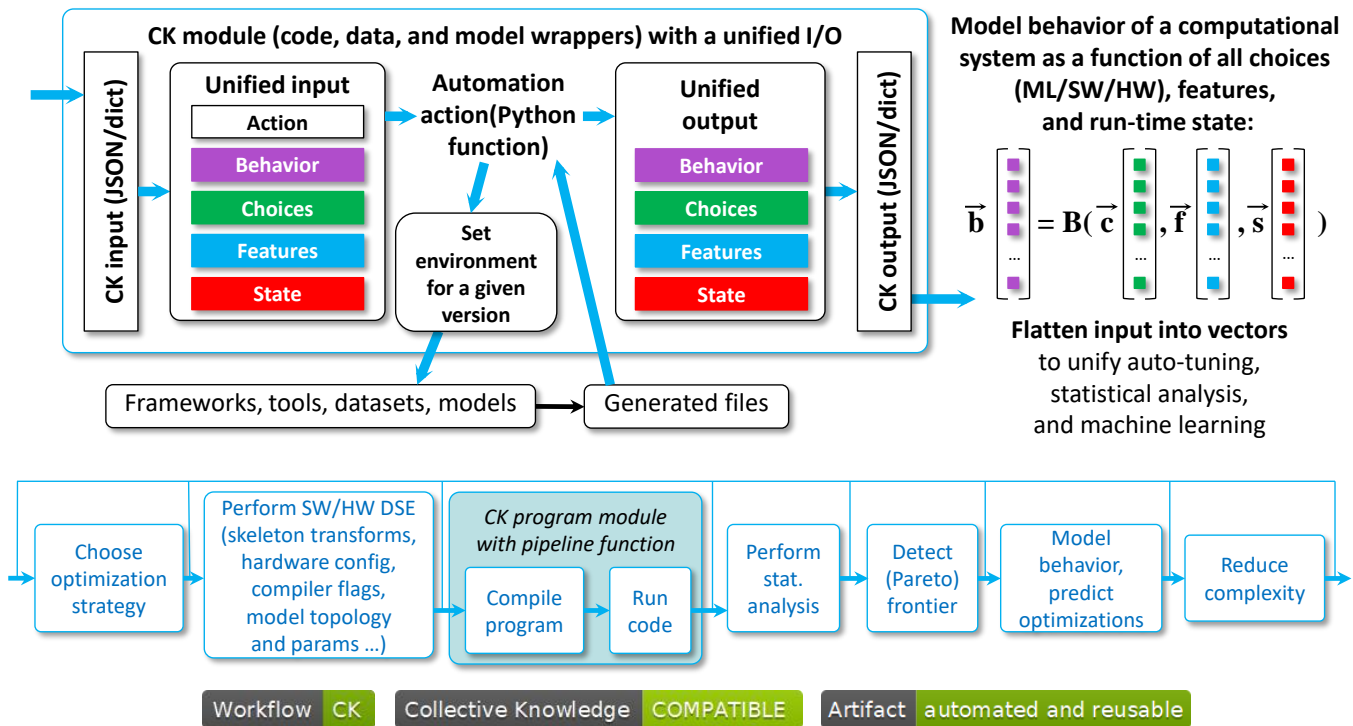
CK module (code, data, and model wrappers) with a unified I/O

CK input (JSON/dict)

Unified input

Action

Behavior

Choices

Features

State

Automation action(Python function)

Set environment for a given version

Unified output

Behavior

Choices

Features

State

CK output (JSON/dict)

Model behavior of a computational system as a function of all choices (ML/SW/HW), features, and run-time state:

$\vec{b} = B(\vec{c}, \vec{f}, \vec{s})$

Flatten input into vectors to unify auto-tuning, statistical analysis, and machine learning

Frameworks, tools, datasets, models

Generated files

Choose optimization strategy

Perform SW/HW DSE (skeleton transforms, hardware config, compiler flags, model topology and params …)

CK program module with pipeline function

Compile program

Run code

Perform stat. analysis

Detect (Pareto) frontier

Model behavior, predict optimizations

Reduce complexity

Workflow CK

Collective Knowledge COMPATIBLE

Artifact automated and reusable